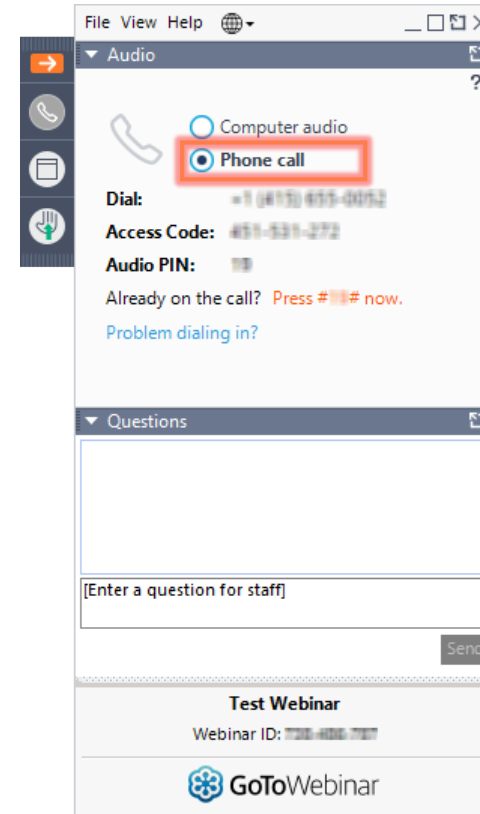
File View Help

Audio

?

Computer audio

Phone call

Dial: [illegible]

Access Code: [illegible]

Audio PIN: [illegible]

Already on the call? Press #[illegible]# now.

Problem dialing in?

Questions

[Enter a question for staff]

Send

Test Webinar

Webinar ID: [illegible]

GoToWebinar